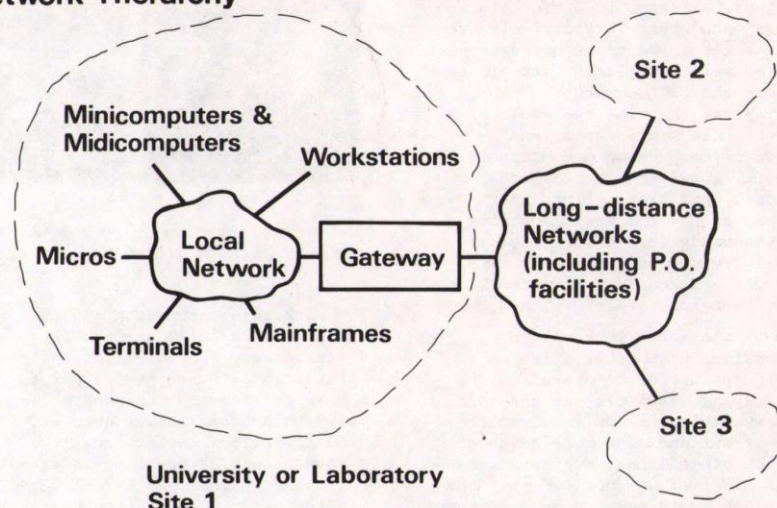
etwork Hierarchy

Site 2

Minicomputers & Midicomputers

Workstations

Micros

Local Network

Gateway

Long-distance Networks (including P.O. facilities)

Terminals

Mainframes

Site 3

University or Laboratory Site 1